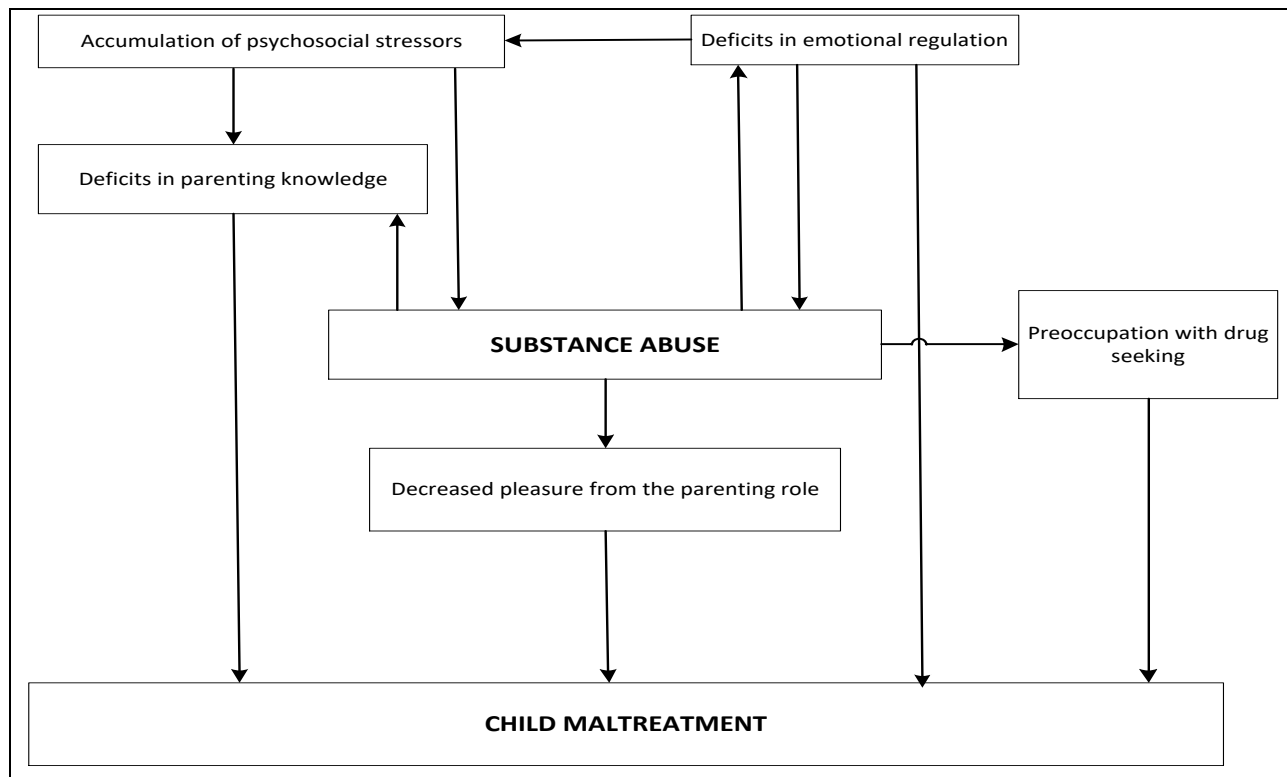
Accumulation of psychosocial stressors

Deficits in emotional regulation

Deficits in parenting knowledge

SUBSTANCE ABUSE

Preoccupation with drug seeking

Decreased pleasure from the parenting role

CHILD MALTREATMENT